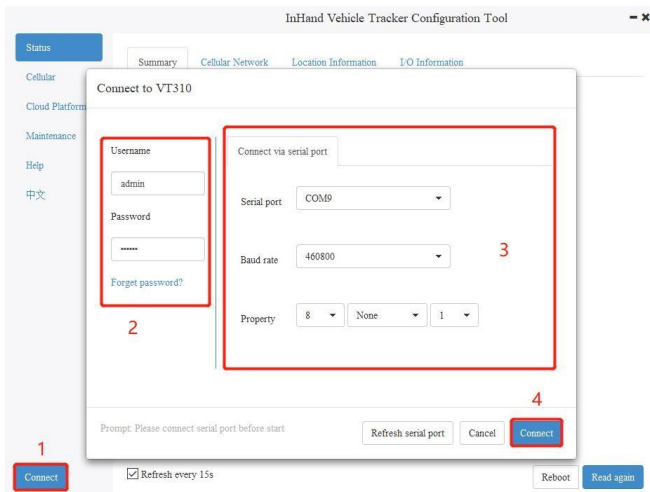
InHand Vehicle Tracker Configuration Tool

Status
Cellular
Cloud Platform
Maintenance
Help
中文

Summary Cellular Network Location Information I/O Information

Connect to VT310

Username
admin
Password
••••••
Forget password?

2

Connect via serial port

Serial port COM9
Baud rate 460800
Property 8 None 1

3

Prompt: Please connect serial port before start

Refresh serial port Cancel Connect

4

1

Connect

Refresh every 15s

Reboot Read again